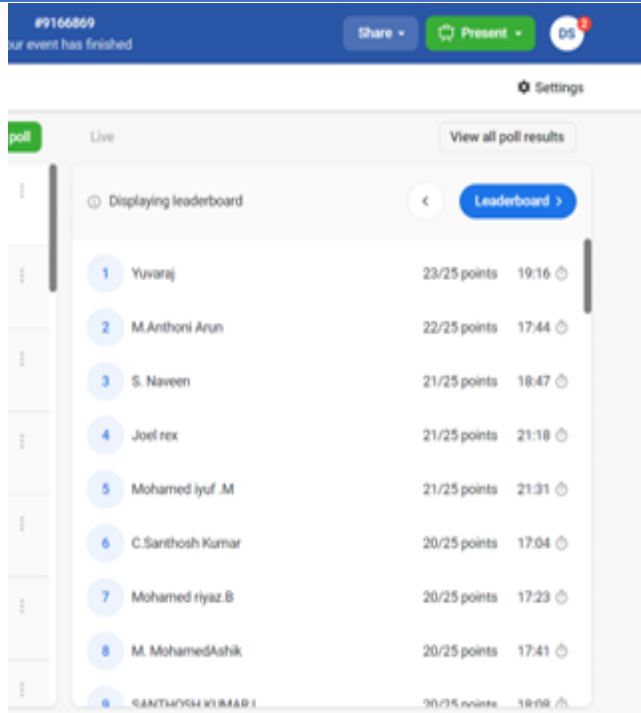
#9166869
our event has finished

Share
Present
DS 2

Settings

poll

Live

View all poll results

Displaying leaderboard

Leaderboard

| | | | |
|---|---|---|---|
| 1 | Yuvaraj | 23/25 points | 19:16 |
| 2 | M.Anthoni Arun | 22/25 points | 17:44 |
| 3 | S. Naveen | 21/25 points | 18:47 |
| 4 | Joel rex | 21/25 points | 21:18 |
| 5 | Mohamed iyuf .M | 21/25 points | 21:31 |
| 6 | C.Santhosh Kumar | 20/25 points | 17:04 |
| 7 | Mohamed riyaz.B | 20/25 points | 17:23 |
| 8 | M. MohamedAshik | 20/25 points | 17:41 |
| 9 | SANTHOSH KUMAR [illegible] | 20/25 points | 18:08 |